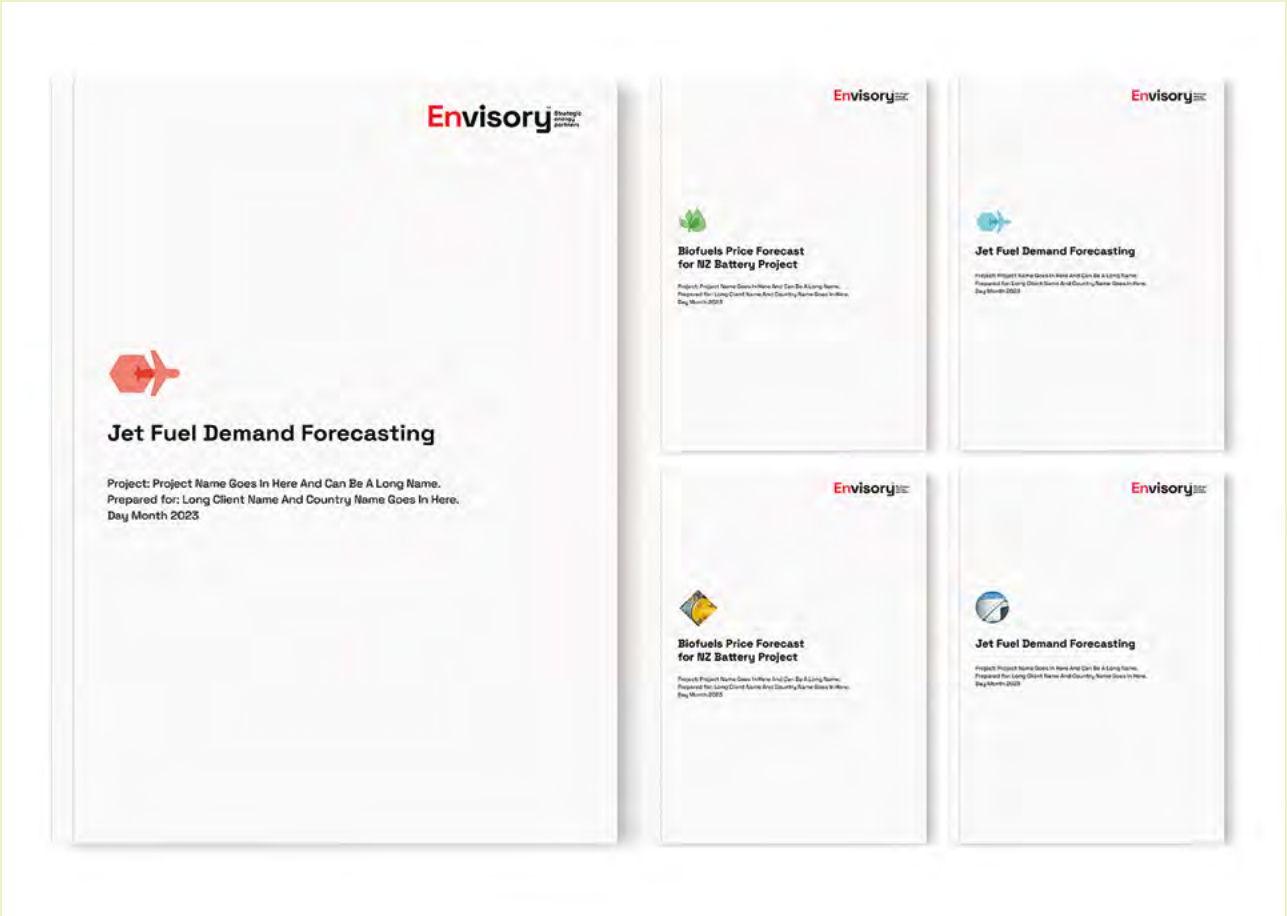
Envisory Strategic energy partners

Jet Fuel Demand Forecasting

Project: Project Name Goes In Here And Can Be A Long Name.
Prepared for: Long Client Name And Country Name Goes In Here.
Day Month 2023

Envisory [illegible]

Biofuels Price Forecast for NZ Battery Project

Project: Project Name Goes In Here And Can Be A Long Name.
Prepared for: Long Client Name And Country Name Goes In Here.
Day Month 2023

Envisory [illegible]

Jet Fuel Demand Forecasting

Project: Project Name Goes In Here And Can Be A Long Name.
Prepared for: Long Client Name And Country Name Goes In Here.
Day Month 2023

Envisory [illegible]

Biofuels Price Forecast for NZ Battery Project

Project: Project Name Goes In Here And Can Be A Long Name.
Prepared for: Long Client Name And Country Name Goes In Here.
Day Month 2023

Envisory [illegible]

Jet Fuel Demand Forecasting

Project: Project Name Goes In Here And Can Be A Long Name.
Prepared for: Long Client Name And Country Name Goes In Here.
Day Month 2023